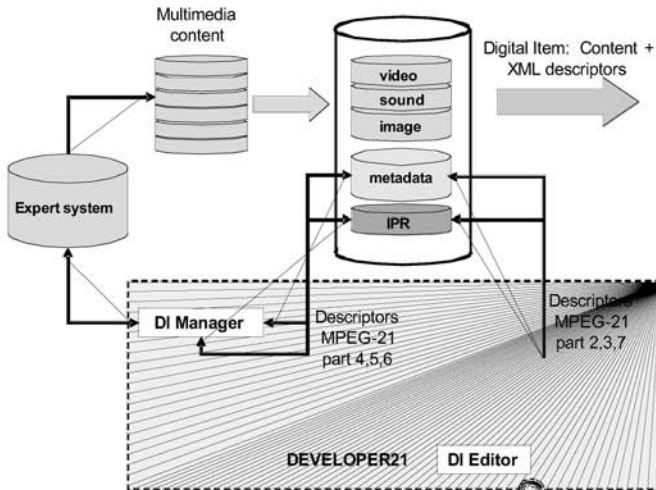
Multimedia content

Digital Item: Content + XML descriptors

video
sound
image
metadata
IPR

Expert system

DI Manager

Descriptors MPEG-21 part 4,5,6

Descriptors MPEG-21 part 2,3,7

DEVELOPER21

DI Editor